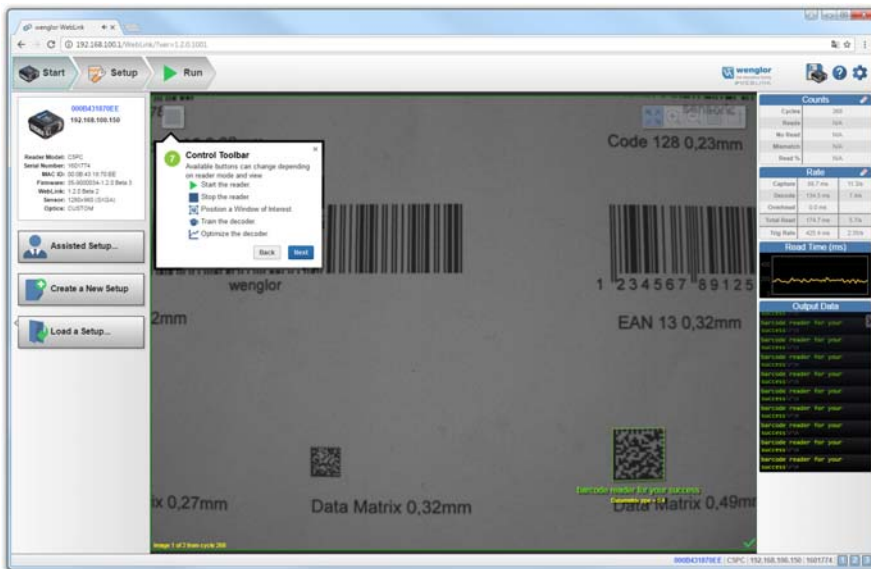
wenglor WebLink

192.168.100.1/WebLink/?ver=1.2.0.1001

Start

Setup

Run

wenglor

0008431870EE
192.168.100.150

Reader Model: C5PC
Serial Number: 1601774
MAC ID: 00:08:43:18:70:EE
Firmware: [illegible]
WebLink: 1.2.0 Beta 2
Sensor: 1280x960 (SXGA)
Optics: CUSTOM

Assisted Setup...

Create a New Setup

Load a Setup...

7 Control Toolbar

Available buttons can change depending on reader mode and view

Start the reader

Stop the reader

Position a Window of Interest

Train the decoder

Optimize the decoder

Back

Next

Code 128 0,23mm

wenglor

1 234567 89125

2mm

EAN 13 0,32mm

ix 0,27mm

Data Matrix 0,32mm

Data Matrix 0,49mm

barcode reader for your success

Image 1 of 2 from cycle 266

Counts

| | |
|---|---|
| Cycles | 266 |
| Reads | N/A |
| No Read | N/A |
| Mismatch | N/A |
| Read % | N/A |

Rate

| | | |
|---|---|---|
| Capture | 88.7 ms | 11.3/s |
| Decode | 134.5 ms | 7 ms |
| Overhead | 0.0 ms | |
| Total Read | 174.7 ms | 5.7/s |
| Trig Rate | 425.4 ms | 2.35/s |

Read Time (ms)

Output Data

barcode reader for your success

barcode reader for your success

barcode reader for your success

barcode reader for your success

barcode reader for your success

barcode reader for your success

barcode reader for your success

barcode reader for your success

barcode reader for your success

0008431870EE | C5PC | 192.168.100.150 | 1601774